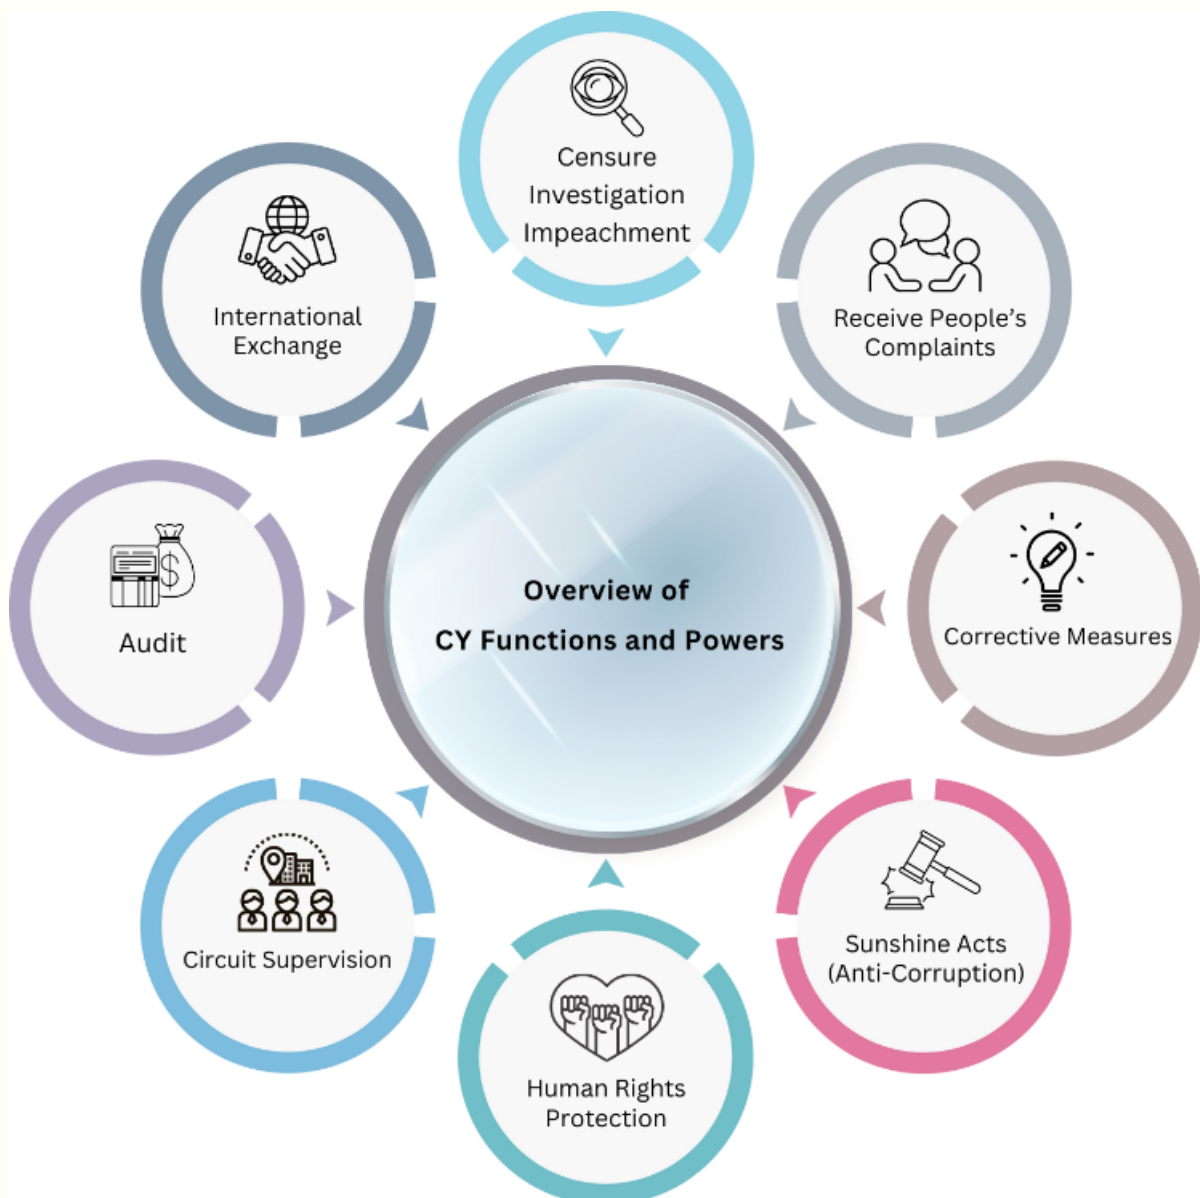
Overview of
CY Functions and Powers

Censure
Investigation
Impeachment

Receive People's Complaints

Corrective Measures

Sunshine Acts (Anti-Corruption)

Human Rights Protection

Circuit Supervision

Audit

International Exchange